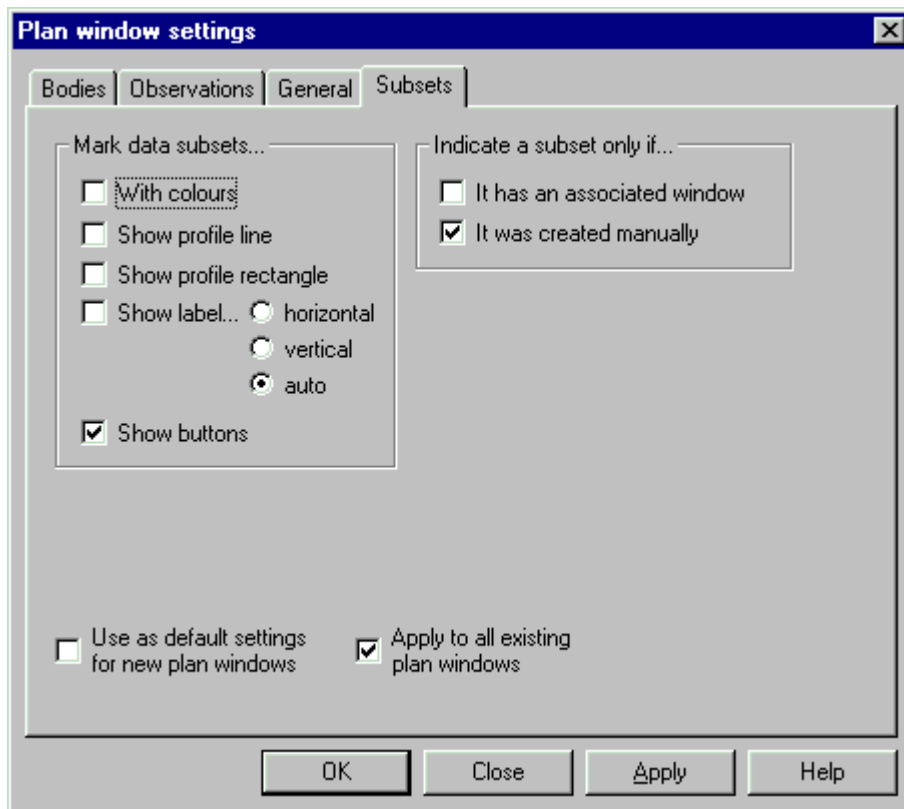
Plan window settings

Bodies | Observations | General | Subsets

Mark data subsets...

With colours

Show profile line

Show profile rectangle

Show label... horizontal

vertical

auto

Show buttons

Indicate a subset only if...

It has an associated window

It was created manually

Use as default settings for new plan windows

Apply to all existing plan windows

OK | Close | Apply | Help